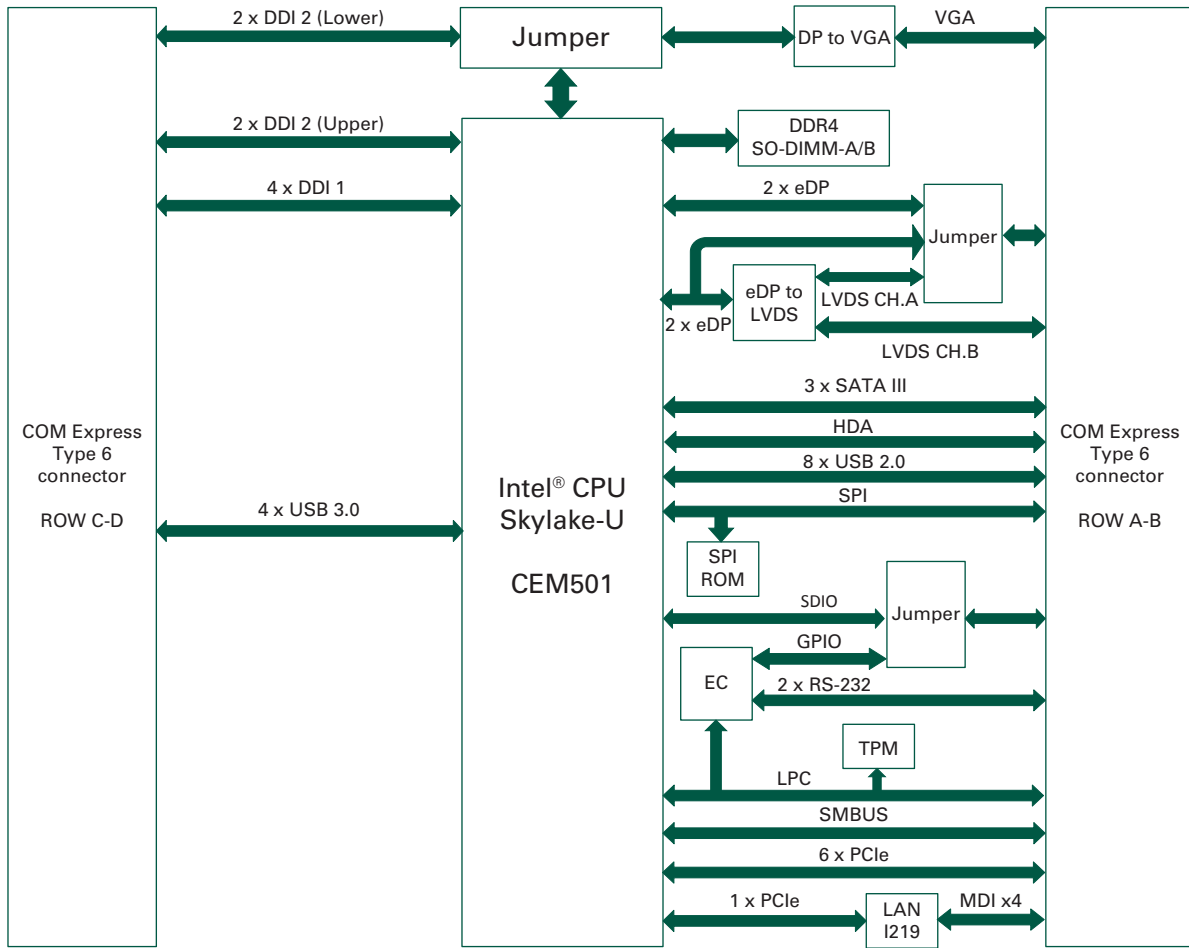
COM Express Type 6 connector

ROW C-D

2 x DDI 2 (Lower)

Jumper

DP to VGA

VGA

2 x DDI 2 (Upper)

DDR4 SO-DIMM-A/B

4 x DDI 1

2 x eDP

Jumper

eDP to LVDS

LVDS CH.A

2 x eDP

LVDS CH.B

3 x SATA III

HDA

8 x USB 2.0

SPI

4 x USB 3.0

Intel® CPU Skylake-U

CEM501

SPI ROM

SDIO

Jumper

GPIO

EC

2 x RS-232

TPM

LPC

SMBUS

6 x PCIe

1 x PCIe

LAN I219

MDI x4

COM Express Type 6 connector

ROW A-B